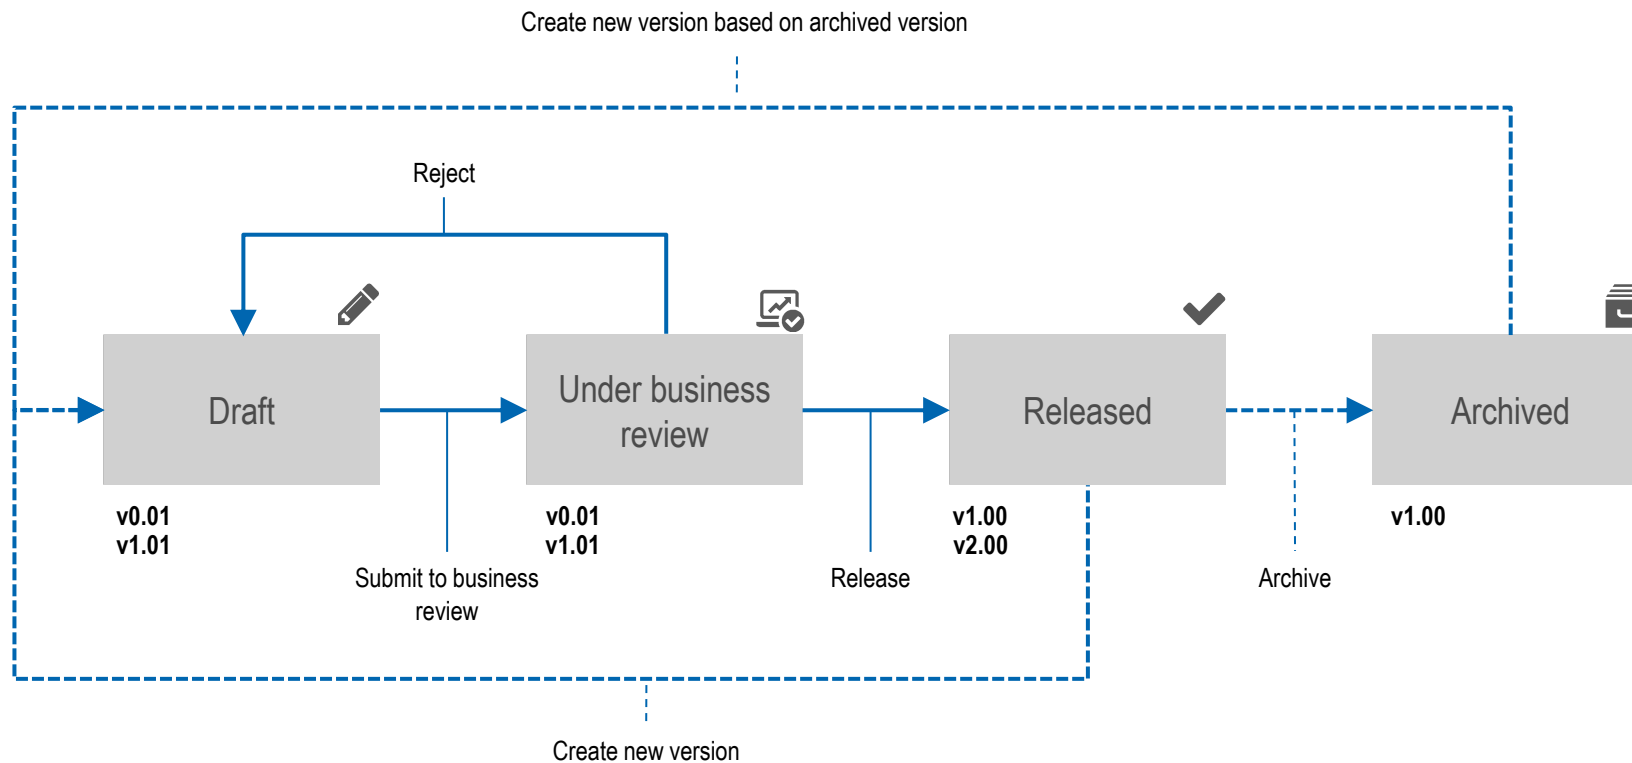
Create new version based on archived version

Reject

Draft

Under business review

Released

Archived

v0.01
v1.01

v0.01
v1.01

v1.00
v2.00

v1.00

Submit to business review

Release

Archive

Create new version